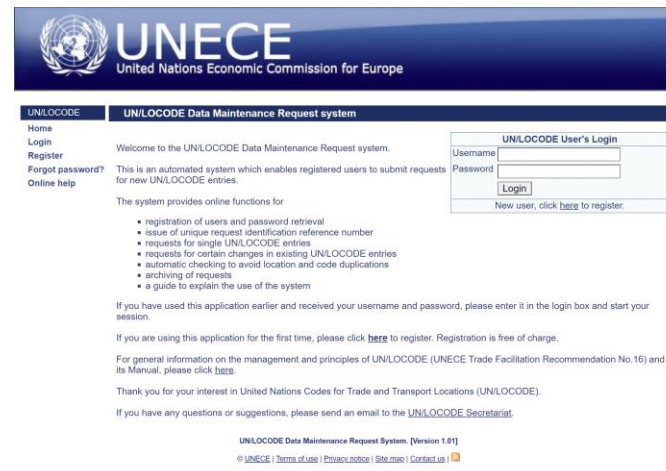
UNECE
United Nations Economic Commission for Europe

UN/LOCODE
Home
Login
Register
Forgot password?
Online help

UN/LOCODE Data Maintenance Request system

Welcome to the UN/LOCODE Data Maintenance Request system.

This is an automated system which enables registered users to submit requests for new UN/LOCODE entries.

The system provides online functions for

- registration of users and password retrieval
- issue of unique request identification reference number
- requests for single UN/LOCODE entries
- requests for certain changes in existing UN/LOCODE entries
- automatic checking to avoid location and code duplications
- archiving of requests
- a guide to explain the use of the system

UN/LOCODE User's Login
Username
Password
Login
New user, click here to register.

If you have used this application earlier and received your username and password, please enter it in the login box and start your session.

If you are using this application for the first time, please click here to register. Registration is free of charge.

For general information on the management and principles of UN/LOCODE (UNECE Trade Facilitation Recommendation No.16) and its Manual, please click here.

Thank you for your interest in United Nations Codes for Trade and Transport Locations (UN/LOCODE).

If you have any questions or suggestions, please send an email to the UN/LOCODE Secretariat.

UN/LOCODE Data Maintenance Request System. [Version 1.01]

© UNECE | Terms of use | Privacy notice | Site map | Contact us |